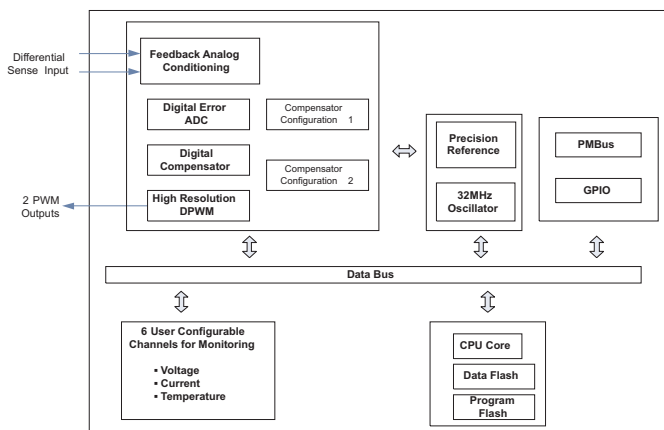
Differential Sense Input

Feedback Analog Conditioning

Digital Error ADC

Compensator Configuration 1

Digital Compensator

Compensator Configuration 2

2 PWM Outputs

High Resolution DPWM

Precision Reference

32MHz Oscillator

PMBus

GPIO

Data Bus

6 User Configurable Channels for Monitoring

• Voltage
• Current
• Temperature

CPU Core

Data Flash

Program Flash